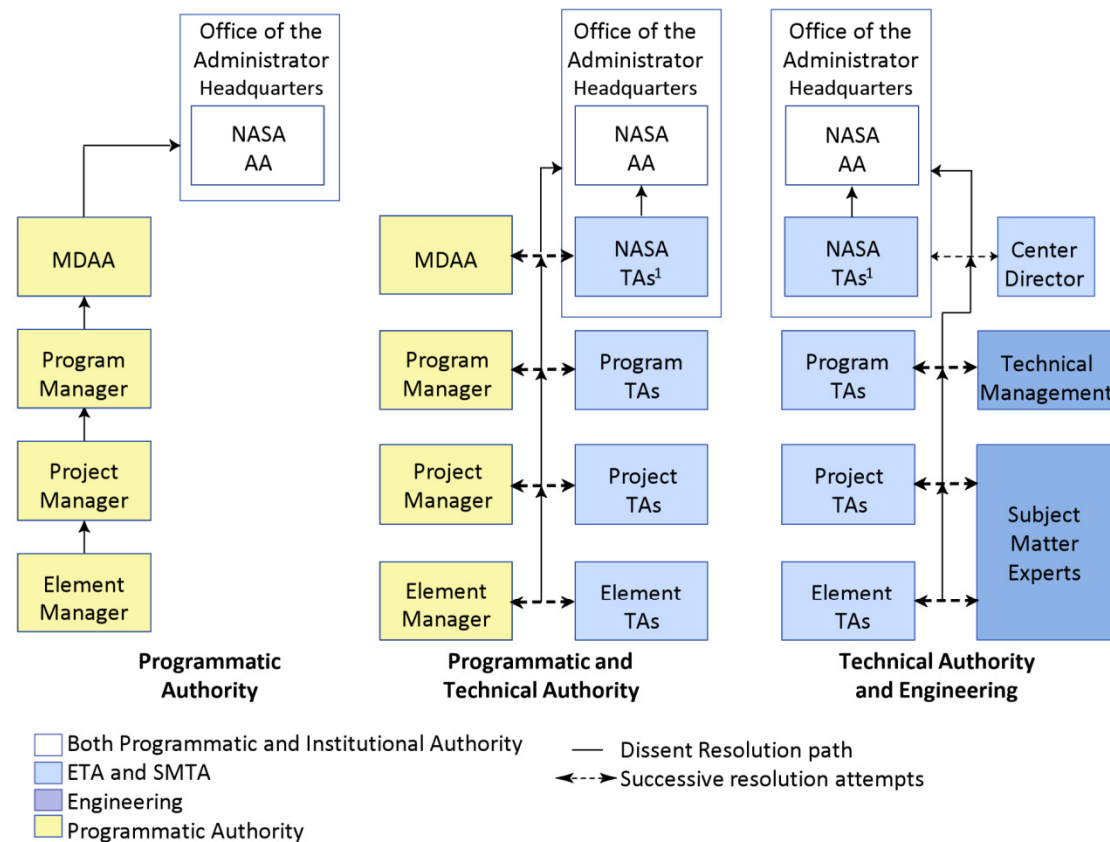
Office of the Administrator Headquarters

NASA AA

MDAA

Program Manager

Project Manager

Element Manager

Programmatic Authority

Office of the Administrator Headquarters

NASA AA

NASA TAs$^1$

MDAA

Program Manager

Program TAs

Project Manager

Project TAs

Element Manager

Element TAs

Programmatic and Technical Authority

Office of the Administrator Headquarters

NASA AA

NASA TAs$^1$

Center Director

Program TAs

Technical Management

Project TAs

Subject Matter Experts

Element TAs

Technical Authority and Engineering

Both Programmatic and Institutional Authority
ETA and SMTA
Engineering
Programmatic Authority

Dissent Resolution path
Successive resolution attempts